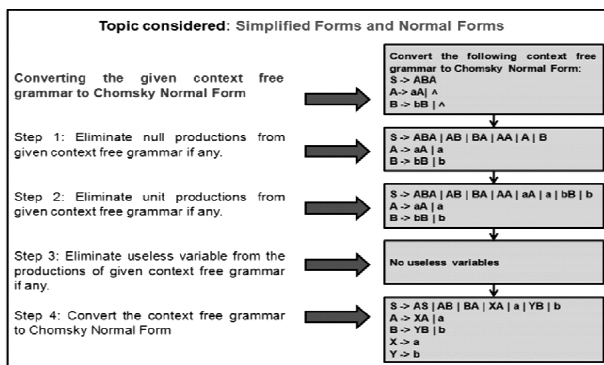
Topic considered: Simplified Forms and Normal Forms

Converting the given context free grammar to Chomsky Normal Form

Convert the following context free grammar to Chomsky Normal Form:
S -> ABA
A-> aA| ^
B -> bB | ^

Step 1: Eliminate null productions from given context free grammar if any.

S -> ABA | AB | BA | AA | A | B
A -> aA | a
B -> bB | b

Step 2: Eliminate unit productions from given context free grammar if any.

S -> ABA | AB | BA | AA | aA | a | bB | b
A -> aA | a
B -> bB | b

Step 3: Eliminate useless variable from the productions of given context free grammar if any.

No useless variables

Step 4: Convert the context free grammar to Chomsky Normal Form

S -> AS | AB | BA | XA | a | YB | b
A -> XA | a
B -> YB | b
X -> a
Y -> b